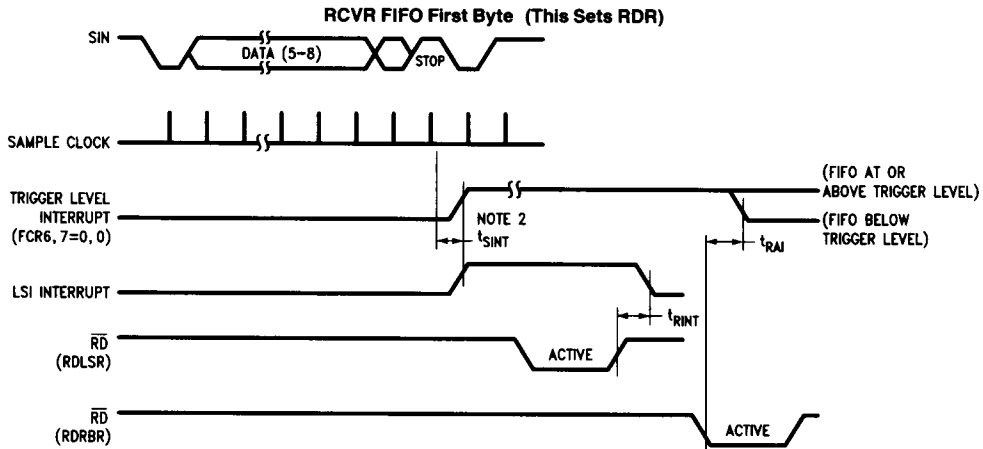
RCVR FIFO First Byte (This Sets RDR)

SIN

DATA (5–8)

STOP

SAMPLE CLOCK

TRIGGER LEVEL INTERRUPT (FCR6, 7=0, 0)

NOTE 2

$t_{SINT}$

(FIFO AT OR ABOVE TRIGGER LEVEL)

(FIFO BELOW TRIGGER LEVEL)

$t_{RAI}$

LSI INTERRUPT

$t_{RINT}$

$\overline{RD}$ (RDLSR)

ACTIVE

$\overline{RD}$ (RDRBR)

ACTIVE